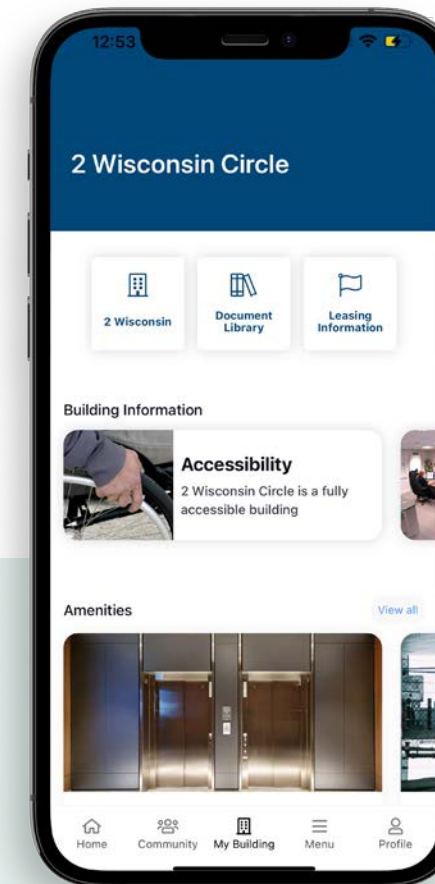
12:53

2 Wisconsin Circle

2 Wisconsin

Document Library

Leasing Information

Building Information

Accessibility

2 Wisconsin Circle is a fully accessible building

Amenities

View all

Home

Community

My Building

Menu

Profile